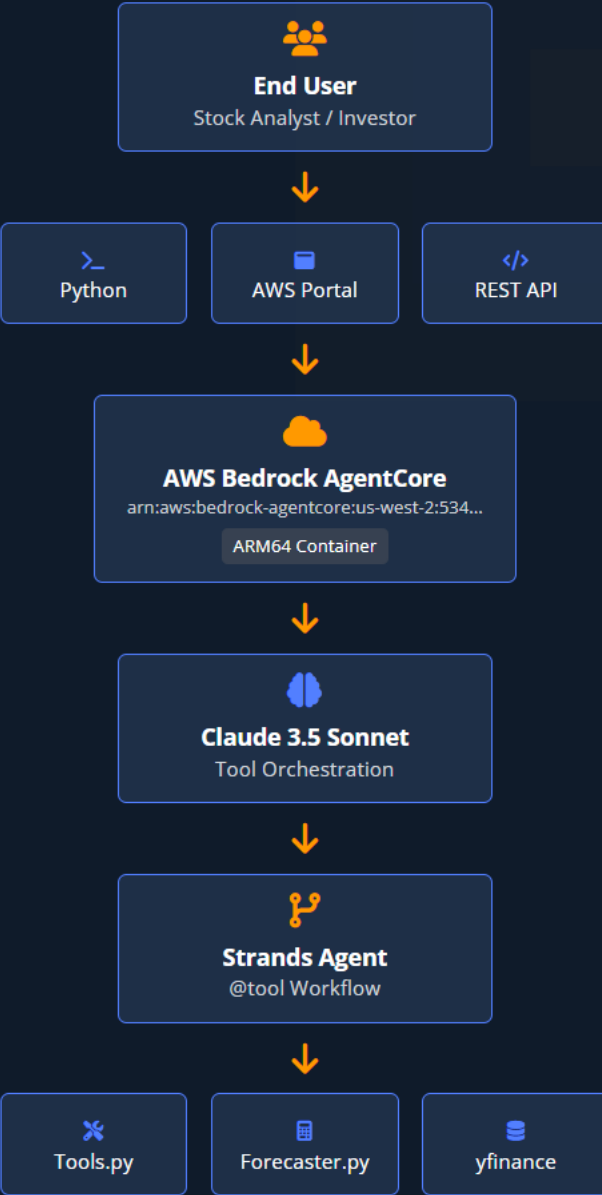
End User
Stock Analyst / Investor

Python

AWS Portal

REST API

AWS Bedrock AgentCore
arn:aws:bedrock-agentcore:us-west-2:534...
ARM64 Container

Claude 3.5 Sonnet
Tool Orchestration

Strands Agent
@tool Workflow

Tools.py

Forecaster.py

yfinance